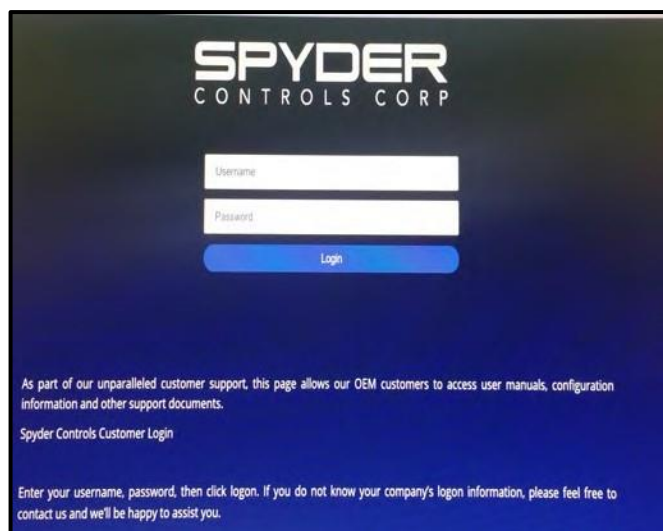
SPYDER
CONTROLS CORP

Username

Password

Login

As part of our unparalleled customer support, this page allows our OEM customers to access user manuals, configuration information and other support documents.

Spyder Controls Customer Login

Enter your username, password, then click logon. If you do not know your company's logon information, please feel free to contact us and we'll be happy to assist you.